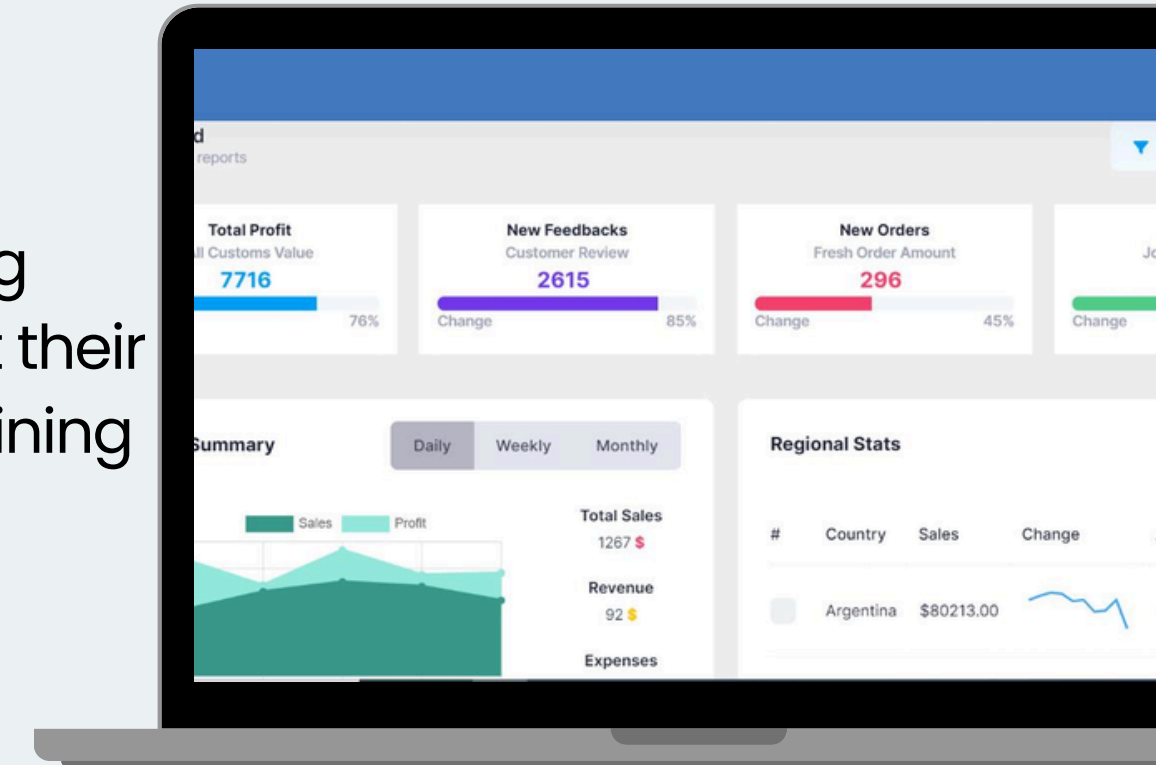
g
t their
ining

d
reports

Total Profit
ll Customs Value
7716
76%

New Feedbacks
Customer Review
2615
Change 85%

New Orders
Fresh Order Amount
296
Change 45%

Jo
Change

Summary
Daily Weekly Monthly

Sales Profit

Total Sales
1267 $

Revenue
92 $

Expenses

Regional Stats

| # | Country | Sales | Change |
|---|---|---|---|
| | Argentina | $80213.00 | |